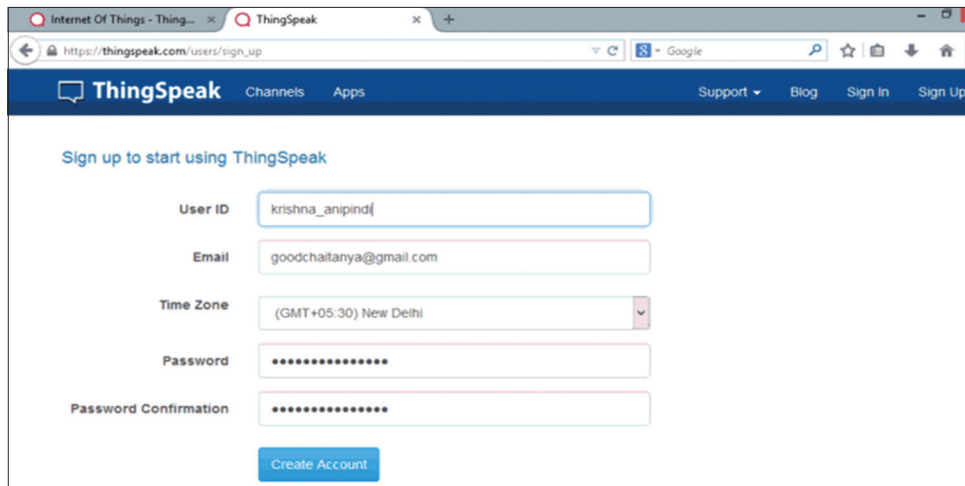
Internet Of Things - Thing... ×
ThingSpeak ×
+

https://thingspeak.com/users/sign_up
Google

ThingSpeak
Channels
Apps
Support
Blog
Sign In
Sign Up

Sign up to start using ThingSpeak

User ID
krishna_anipindi

Email
goodchaitanya@gmail.com

Time Zone
(GMT+05:30) New Delhi

Password
•••••••••••••••

Password Confirmation
•••••••••••••••

Create Account